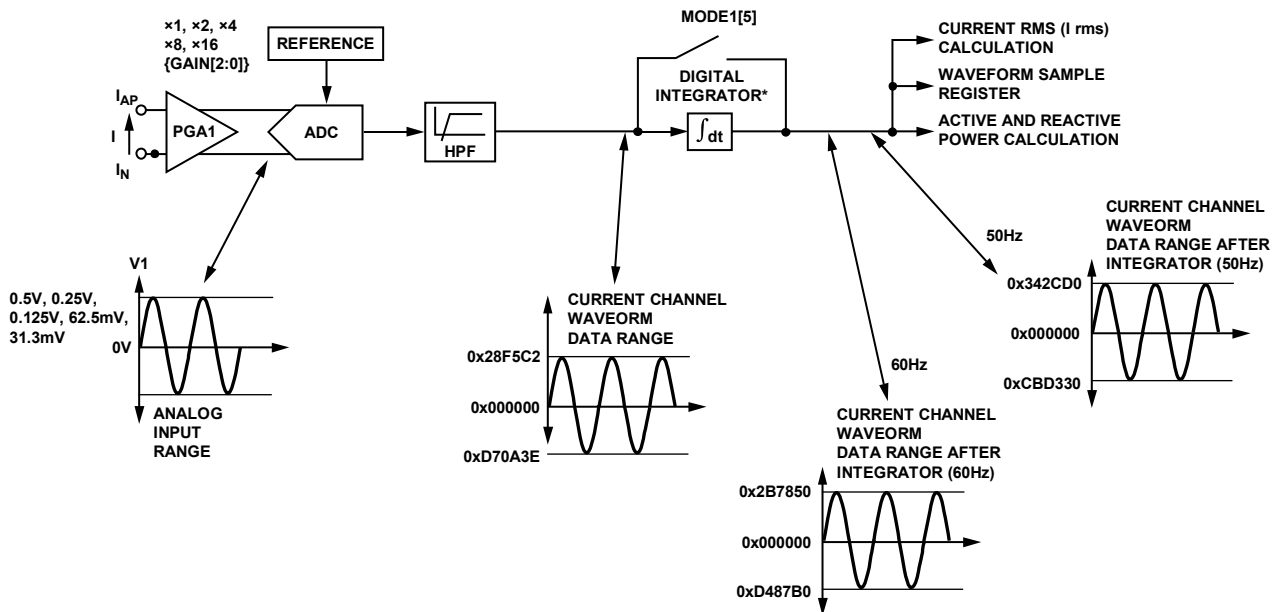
×1, ×2, ×4
×8, ×16
{GAIN[2:0]}

REFERENCE

$I_{AP}$

I

$I_N$

PGA1

ADC

HPF

MODE1[5]

DIGITAL INTEGRATOR*

$\int dt$

CURRENT RMS (I rms) CALCULATION

WAVEFORM SAMPLE REGISTER

ACTIVE AND REACTIVE POWER CALCULATION

V1

0.5V, 0.25V, 0.125V, 62.5mV, 31.3mV

0V

ANALOG INPUT RANGE

CURRENT CHANNEL WAVEORM DATA RANGE

0x28F5C2

0x000000

0xD70A3E

60Hz

CURRENT CHANNEL WAVEORM DATA RANGE AFTER INTEGRATOR (60Hz)

0x2B7850

0x000000

0xD487B0

50Hz

CURRENT CHANNEL WAVEORM DATA RANGE AFTER INTEGRATOR (50Hz)

0x342CD0

0x000000

0xCBD330